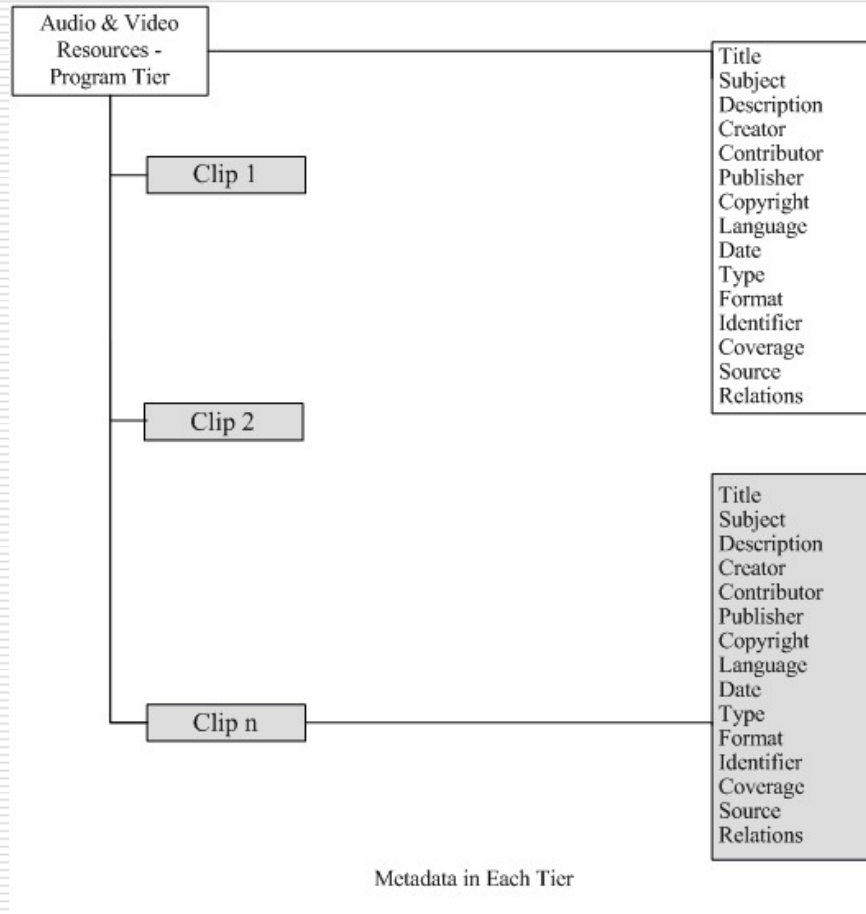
Audio & Video Resources - Program Tier

Title
Subject
Description
Creator
Contributor
Publisher
Copyright
Language
Date
Type
Format
Identifier
Coverage
Source
Relations

Clip 1

Clip 2

Title
Subject
Description
Creator
Contributor
Publisher
Copyright
Language
Date
Type
Format
Identifier
Coverage
Source
Relations

Clip n

Metadata in Each Tier